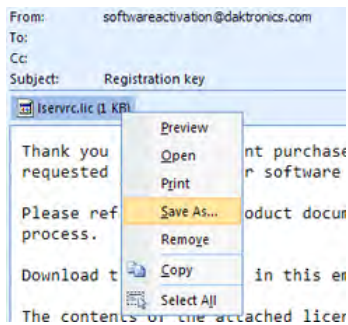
From: softwareactivation@daktronics.com
To:
Cc:
Subject: Registration key

lservrc.lic (1 KB)

Thank you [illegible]nt purchase
requested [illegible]r software

Please ref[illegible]roduct docum
process.

Download t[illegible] in this em

The contents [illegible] licen

Preview
Open
Print
Save As...
Remove
Copy
Select All